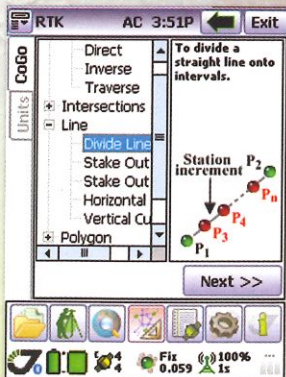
RTK AC 3:51P Exit

CoGo
Units

Direct
Inverse
Traverse
+ Intersections
− Line
Divide Line
Stake Out
Stake Out
Horizontal
Vertical Cu
+ Polygon

To divide a straight line onto intervals.

Station increment
$P_2$
$P_n$
$P_4$
$P_3$
$P_1$

Next >>

4
4
Fix 0.059
1s
100%